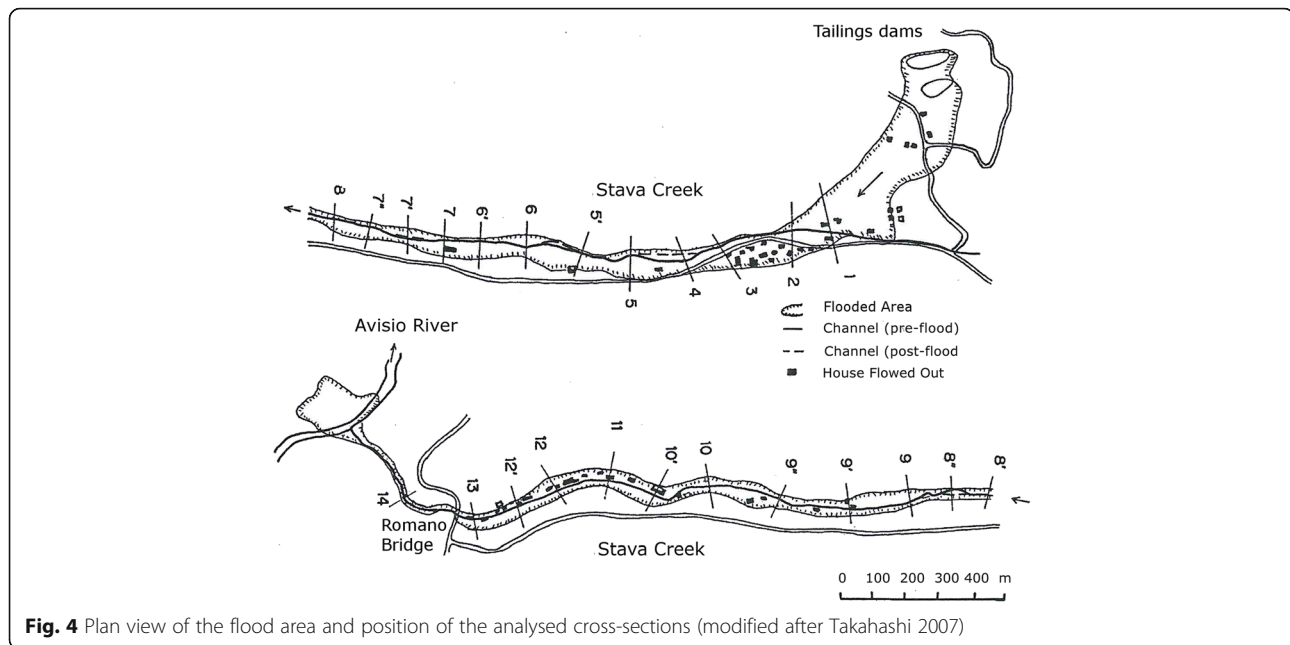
Tailings dams

Stava Creek

8
7"
7'
7
6'
6
5'
5
4
3
2
1

Flooded Area
Channel (pre-flood)
Channel (post-flood
House Flowed Out

Avisio River

14
13
12'
12
11
10'
10
9"
9'
9
8"
8'

Romano Bridge

Stava Creek

0 100 200 300 400 m

**Fig. 4** Plan view of the flood area and position of the analysed cross-sections (modified after Takahashi 2007)